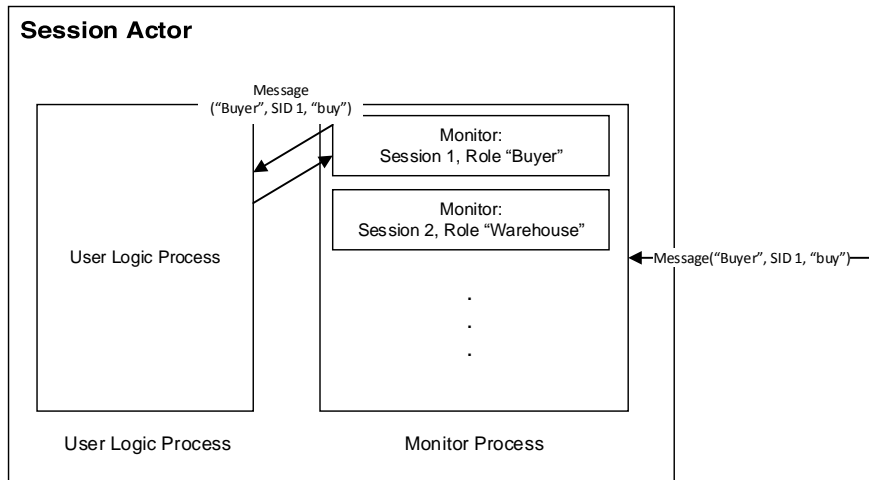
Session Actor

Message
(“Buyer”, SID 1, “buy”)

Monitor:
Session 1, Role “Buyer”

Monitor:
Session 2, Role “Warehouse”

User Logic Process

Message(“Buyer”, SID 1, “buy”)

.
.
.

User Logic Process

Monitor Process